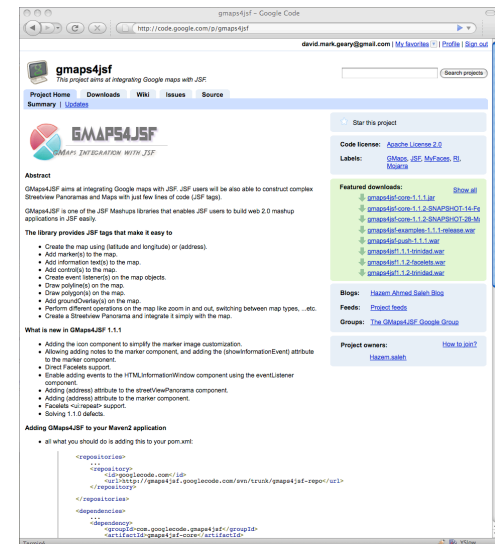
gmaps4jsf - Google Code

http://code.google.com/p/gmaps4jsf

david.mark.geary@gmail.com | My favorites | Profile | Sign out

gmaps4jsf
This project aims at integrating Google maps with JSF.

Search projects

Project Home | Downloads | Wiki | Issues | Source

Summary | Updates

GMAPS4JSF
GMAPS INTEGRATION WITH JSF

Abstract

GMaps4JSF aims at integrating Google maps with JSF. JSF users will be also able to construct complex Streetview Panoramas and Maps with just few lines of code (JSF tags).

GMaps4JSF is one of the JSF Mashups libraries that enables JSF users to build web 2.0 mashup applications in JSF easily.

The library provides JSF tags that make it easy to

- Create the map using (latitude and longitude) or (address).
- Add marker(s) to the map.
- Add information text(s) to the map.
- Add control(s) to the map.
- Create event listener(s) on the map objects.
- Draw polyline(s) on the map.
- Draw polygon(s) on the map.
- Add groundOverlay(s) on the map.
- Perform different operations on the map like zoom in and out, switching between map types, ...etc.
- Create a Streetview Panorama and integrate it simply with the map.

What is new in GMaps4JSF 1.1.1

- Adding the icon component to simplify the marker image customization.
- Allowing adding notes to the marker component, and adding the (showInformationEvent) attribute to the marker component.
- Direct Facelets support.
- Enable adding events to the HTMLInformationWindow component using the eventListener component.
- Adding (address) attribute to the streetViewPanorama component.
- Adding (address) attribute to the marker component.
- Facelets <ui:repeat> support.
- Solving 1.1.0 defects.

Adding GMaps4JSF to your Maven2 application

- all what you should do is adding this to your pom.xml:

<repositories>
...
<repository>
<id>googlecode.com</id>
<url>http://gmaps4jsf.googlecode.com/svn/trunk/gmaps4jsf-repo</url>
</repository>

</repositories>

<dependencies>
...
<dependency>
<groupId>com.googlecode.gmaps4jsf</groupId>
<artifactId>gmaps4jsf-core</artifactId>

Star this project

Code license: Apache License 2.0

Labels: GMaps, JSF, MyFaces, RI, Mojarra

Featured downloads: Show all
gmaps4jsf-core-1.1.1.jar
gmaps4jsf-core-1.1.2-SNAPSHOT-14-Fe
gmaps4jsf-core-1.1.2-SNAPSHOT-28-M
gmaps4jsf-examples-1.1.1-release.war
gmaps4jsf-push-1.1.1.war
gmaps4jsf1.1.1-trinidad.war
gmaps4jsf1.1.2-facelets.war
gmaps4jsf1.1.2-trinidad.war

Blogs: Hazem Ahmed Saleh Blog

Feeds: Project feeds

Groups: The GMaps4JSF Google Group

Project owners: How to join?
Hazem.saleh